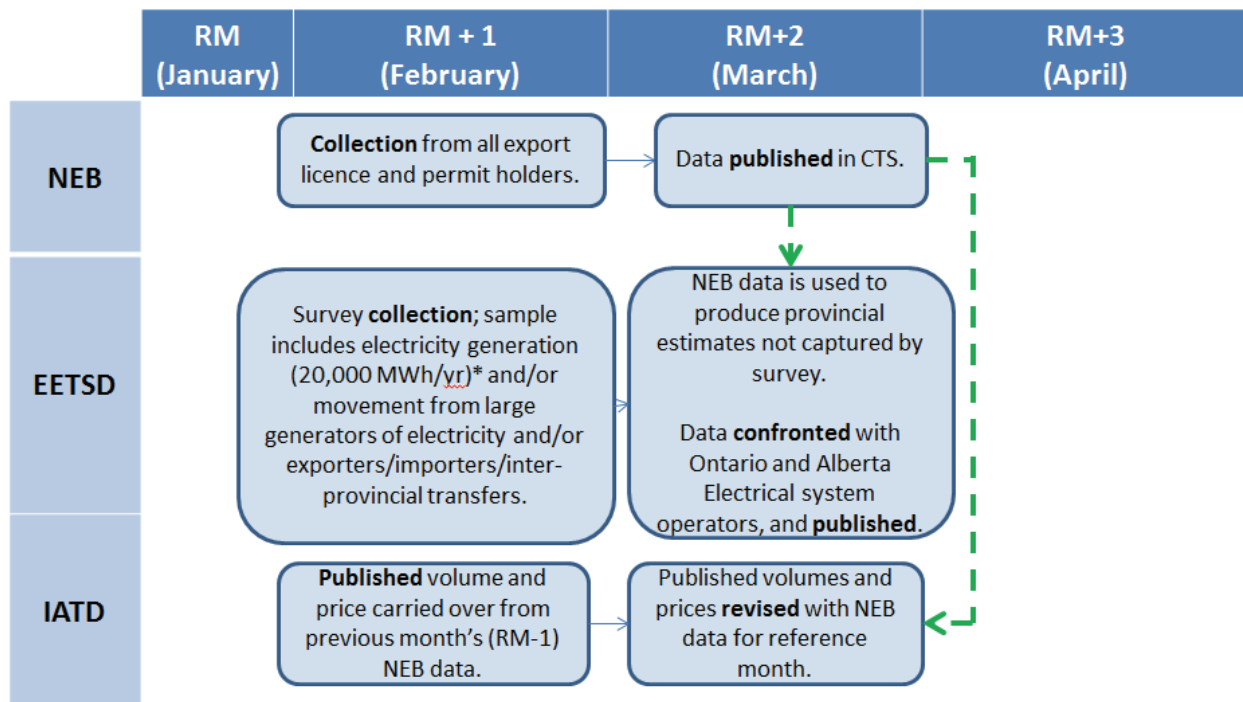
| | RM (January) | RM + 1 (February) | RM+2 (March) | RM+3 (April) |
|---|---|---|---|---|
| NEB | | Collection from all export licence and permit holders. | Data published in CTS. | |
| EETSD | Survey collection; sample includes electricity generation (20,000 MWh/yr)* and/or movement from large generators of electricity and/or exporters/importers/inter-provincial transfers. | | NEB data is used to produce provincial estimates not captured by survey.<br><br>Data confronted with Ontario and Alberta Electrical system operators, and published. | |
| IATD | | Published volume and price carried over from previous month's (RM-1) NEB data. | Published volumes and prices revised with NEB data for reference month. | |